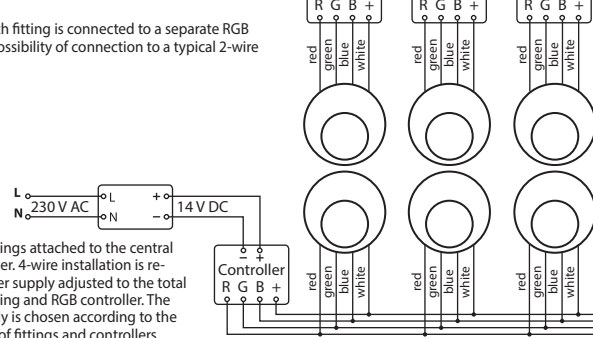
h fitting is connected to a separate RGB ossibility of connection to a typical 2-wire

R G B +
R G B +
R G B +

red green blue white
red green blue white
red green blue white

L
N
230 V AC
L
N
+
–
14 V DC

ings attached to the central er. 4-wire installation is reer supply adjusted to the total ing and RGB controller. The y is chosen according to the of fittings and controllers

– +
Controller
R G B +

red green blue white
red green blue white
red green blue white